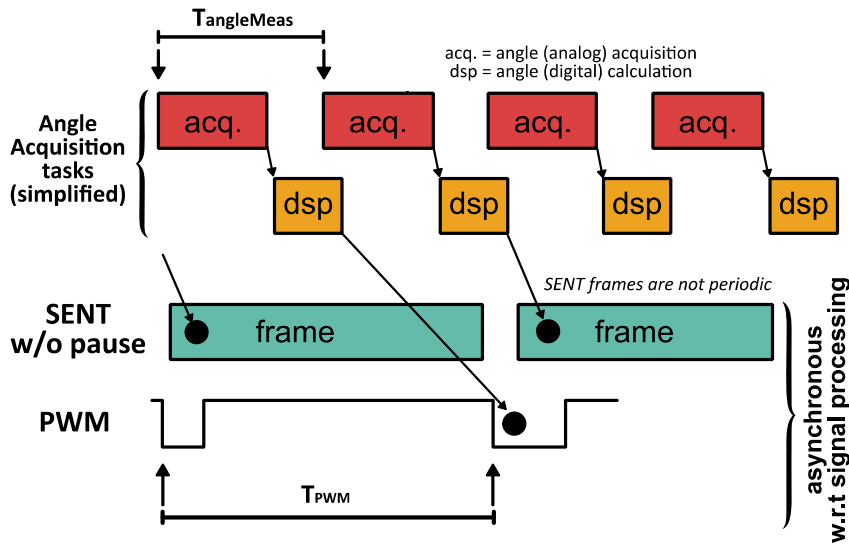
$T_{angleMeas}$

acq. = angle (analog) acquisition
dsp = angle (digital) calculation

Angle Acquisition tasks (simplified)

acq.

acq.

acq.

acq.

dsp

dsp

dsp

dsp

SENT frames are not periodic

SENT w/o pause

frame

frame

PWM

$T_{PWM}$

asynchronous w.r.t signal processing